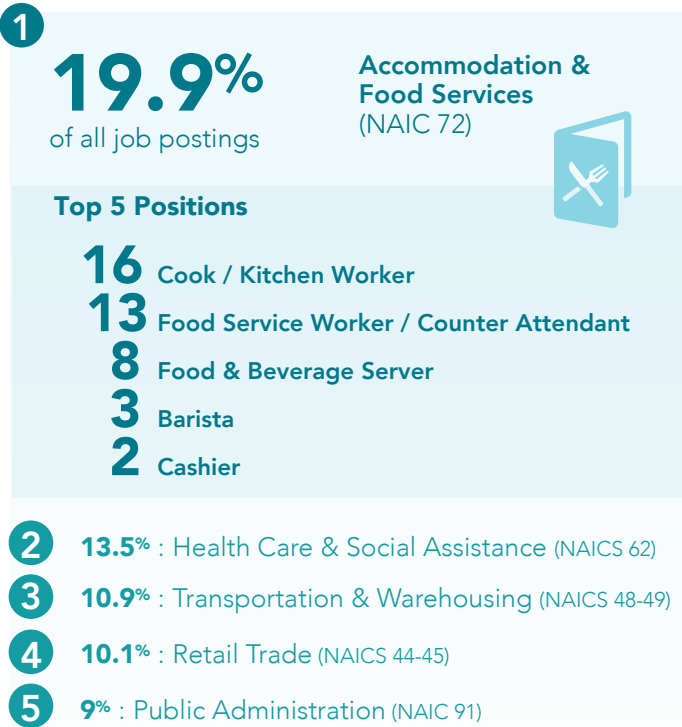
1

19.9%
of all job postings

Accommodation & Food Services (NAIC 72)

Top 5 Positions

16 Cook / Kitchen Worker
13 Food Service Worker / Counter Attendant
8 Food & Beverage Server
3 Barista
2 Cashier

2 13.5% : Health Care & Social Assistance (NAICS 62)
3 10.9% : Transportation & Warehousing (NAICS 48-49)
4 10.1% : Retail Trade (NAICS 44-45)
5 9% : Public Administration (NAIC 91)